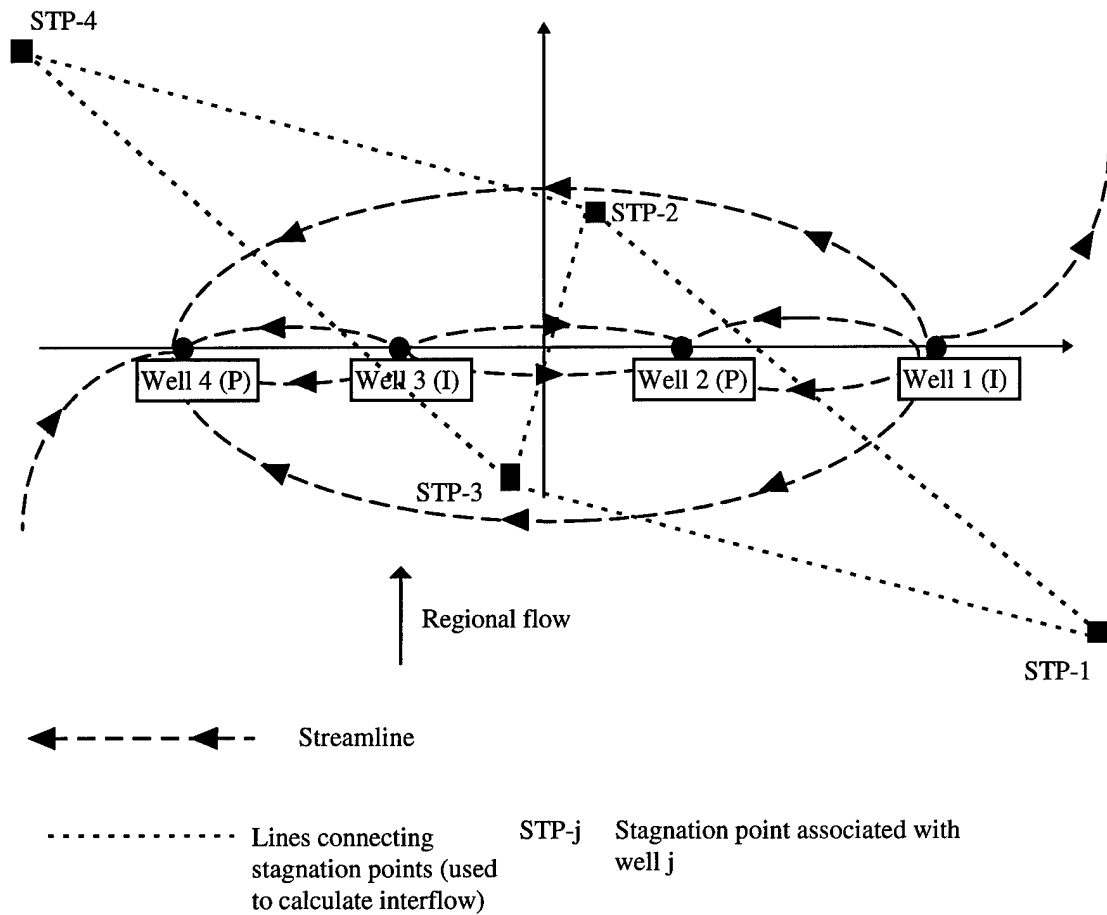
STP-4

STP-2

Well 4 (P)

Well 3 (I)

Well 2 (P)

Well 1 (I)

STP-3

Regional flow

STP-1

Streamline

Lines connecting stagnation points (used to calculate interflow)

STP-j Stagnation point associated with well j